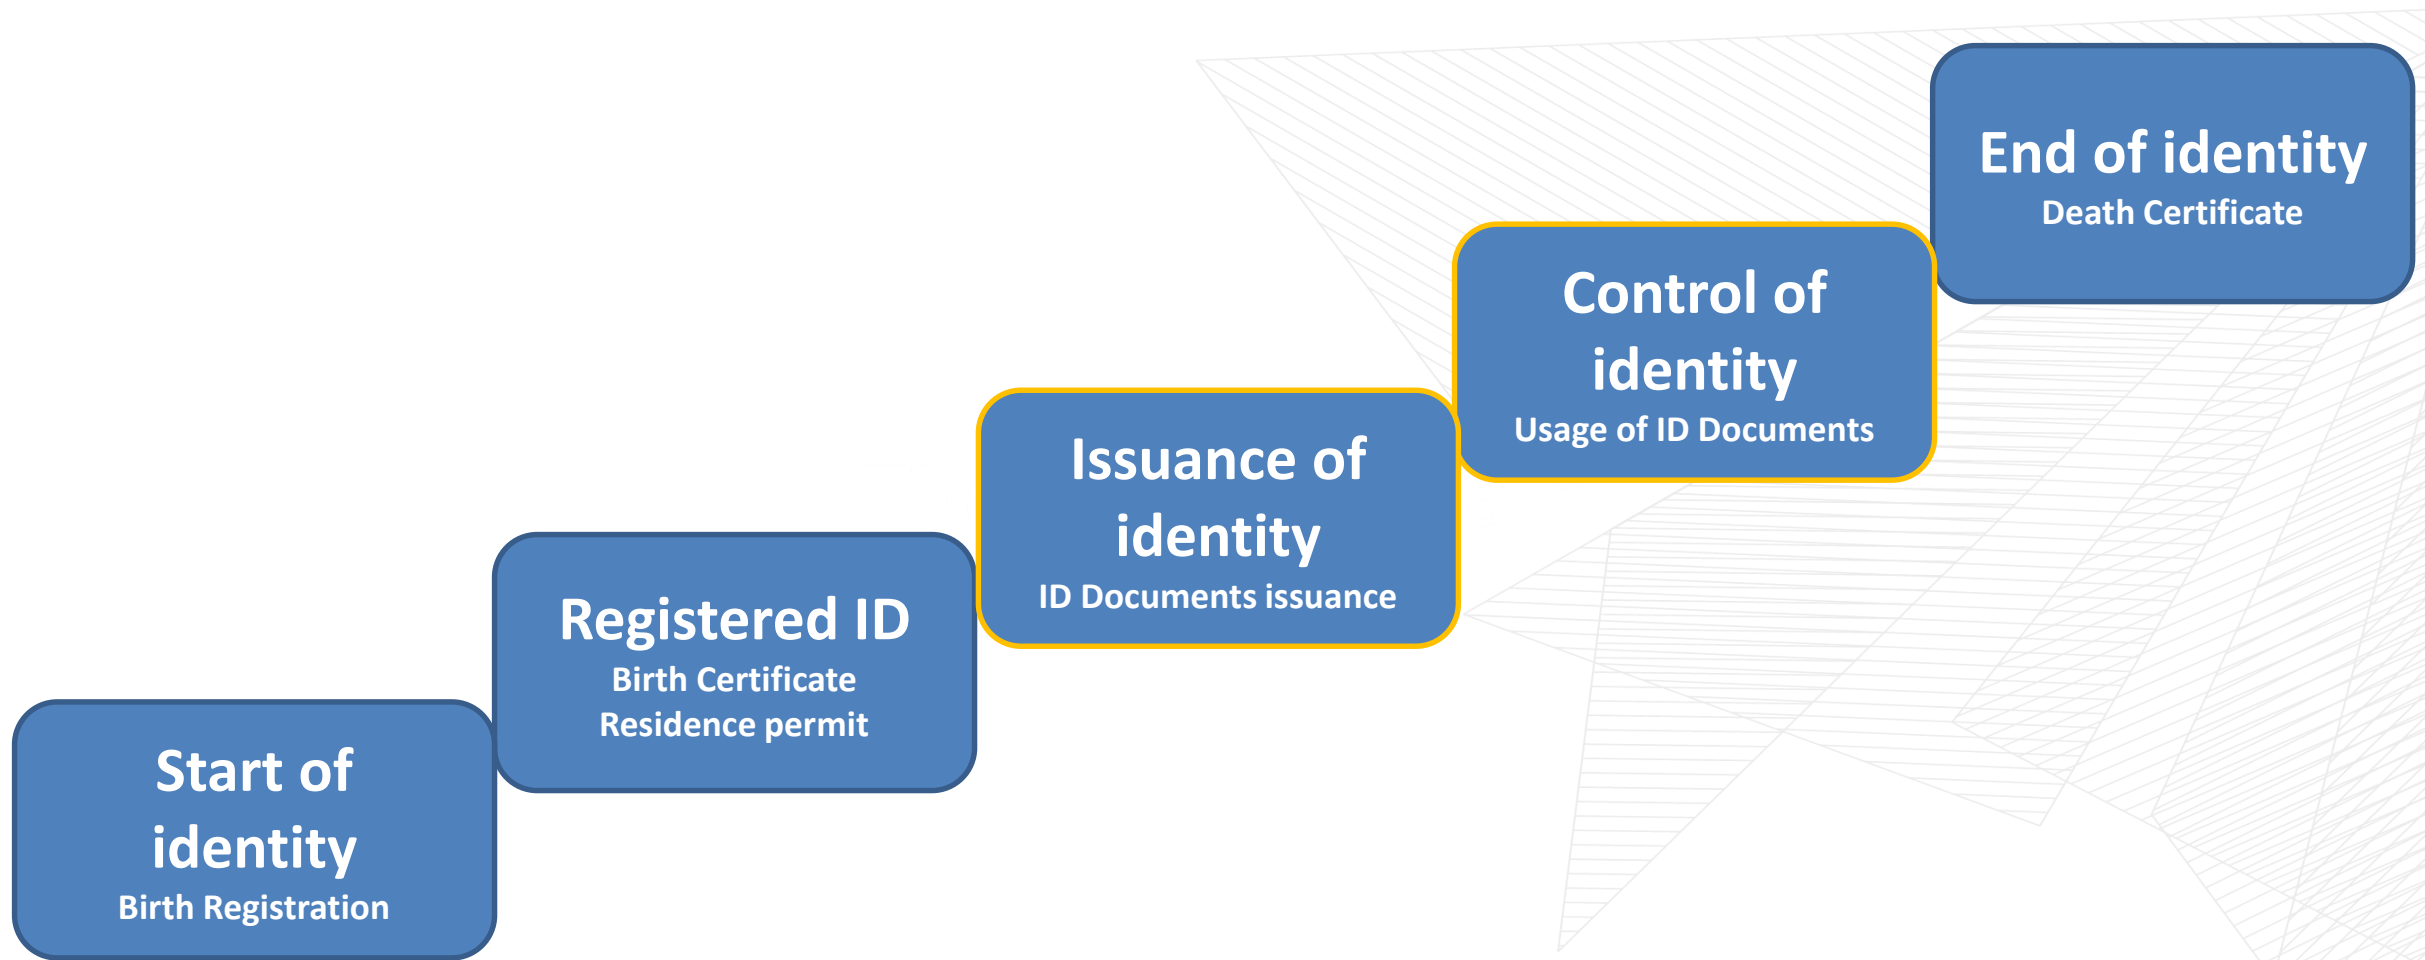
Start of identity
Birth Registration

Registered ID
Birth Certificate
Residence permit

Issuance of identity
ID Documents issuance

Control of identity
Usage of ID Documents

End of identity
Death Certificate